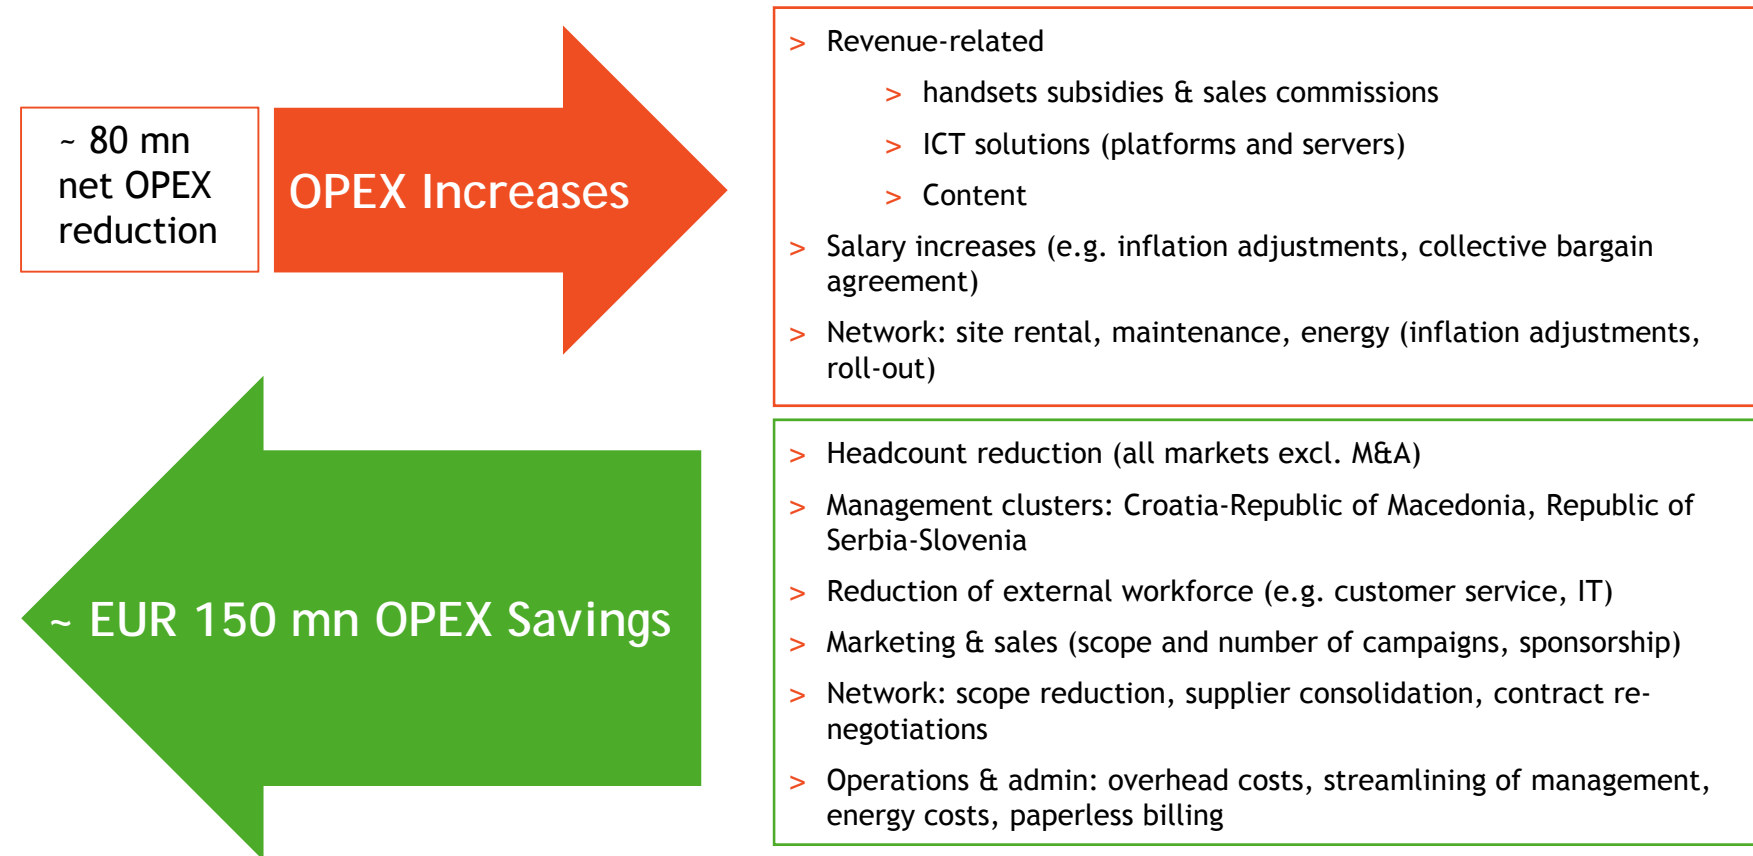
~ 80 mn net OPEX reduction

OPEX Increases

> Revenue-related
> handsets subsidies & sales commissions
> ICT solutions (platforms and servers)
> Content
> Salary increases (e.g. inflation adjustments, collective bargain agreement)
> Network: site rental, maintenance, energy (inflation adjustments, roll-out)

~ EUR 150 mn OPEX Savings

> Headcount reduction (all markets excl. M&A)
> Management clusters: Croatia-Republic of Macedonia, Republic of Serbia-Slovenia
> Reduction of external workforce (e.g. customer service, IT)
> Marketing & sales (scope and number of campaigns, sponsorship)
> Network: scope reduction, supplier consolidation, contract re-negotiations
> Operations & admin: overhead costs, streamlining of management, energy costs, paperless billing